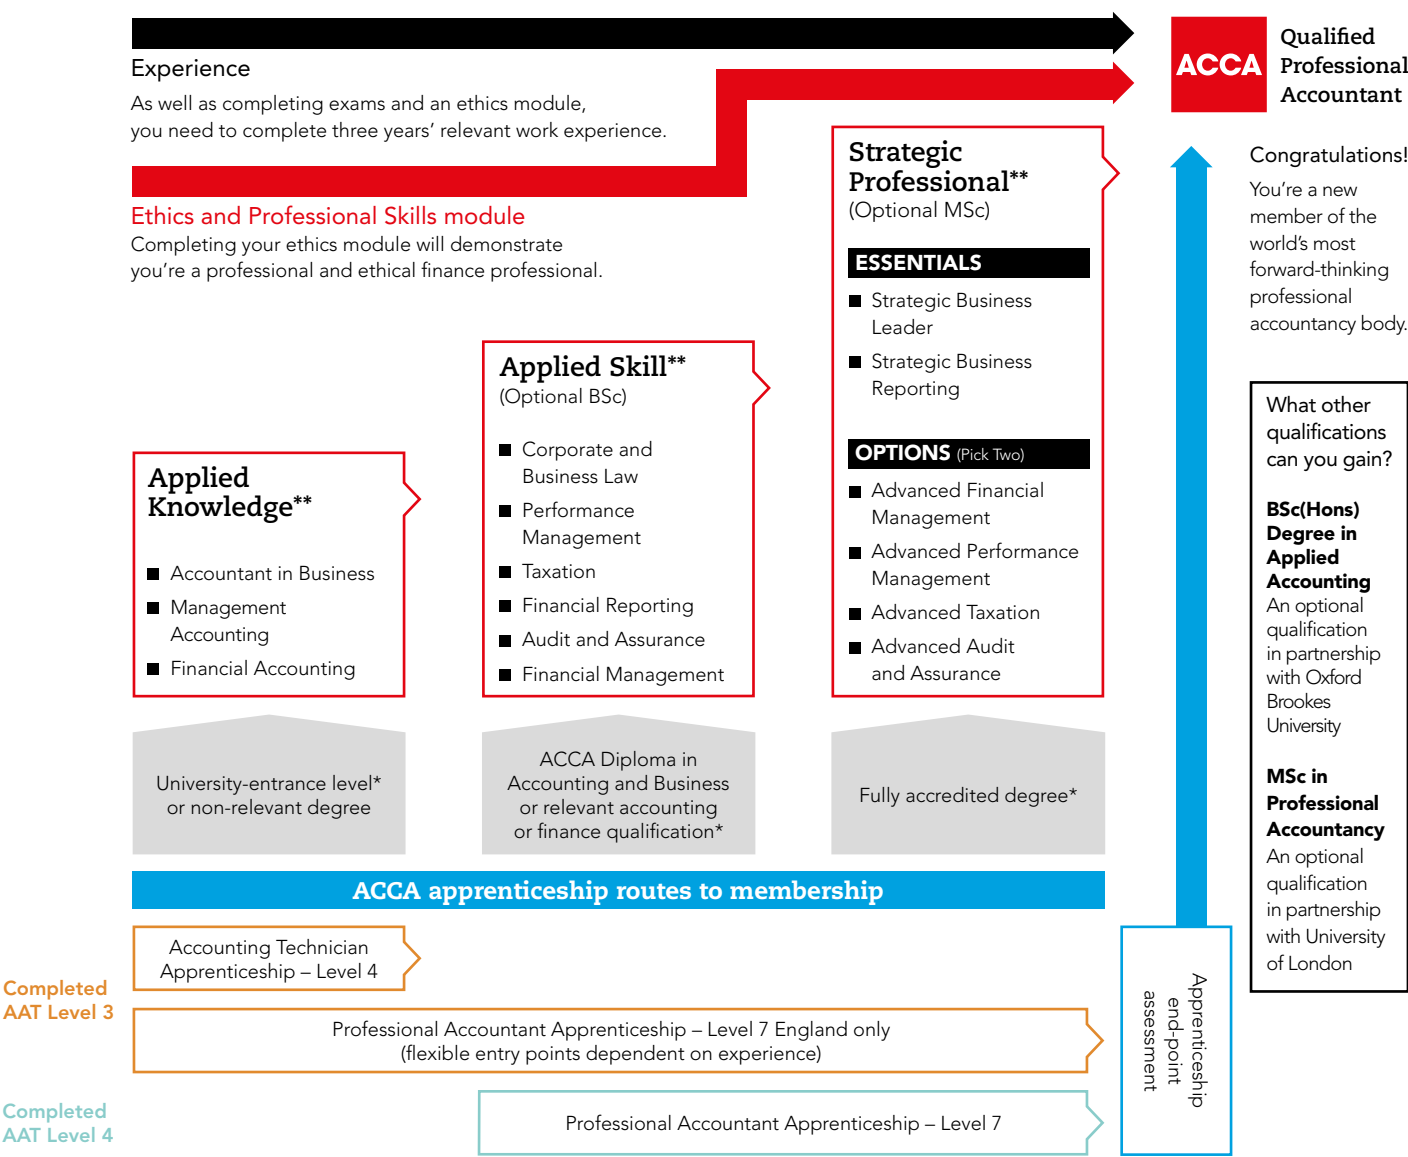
Experience

As well as completing exams and an ethics module, you need to complete three years' relevant work experience.

ACCA Qualified Professional Accountant

Congratulations!

You're a new member of the world's most forward-thinking professional accountancy body.

Ethics and Professional Skills module

Completing your ethics module will demonstrate you're a professional and ethical finance professional.

Strategic Professional**
(Optional MSc)

ESSENTIALS

Strategic Business Leader

Strategic Business Reporting

OPTIONS (Pick Two)

Advanced Financial Management

Advanced Performance Management

Advanced Taxation

Advanced Audit and Assurance

Applied Skill**
(Optional BSc)

Corporate and Business Law

Performance Management

Taxation

Financial Reporting

Audit and Assurance

Financial Management

Applied Knowledge**

Accountant in Business

Management Accounting

Financial Accounting

What other qualifications can you gain?

BSc(Hons) Degree in Applied Accounting
An optional qualification in partnership with Oxford Brookes University

MSc in Professional Accountancy
An optional qualification in partnership with University of London

University-entrance level* or non-relevant degree

ACCA Diploma in Accounting and Business or relevant accounting or finance qualification*

Fully accredited degree*

ACCA apprenticeship routes to membership

Accounting Technician Apprenticeship – Level 4

Completed AAT Level 3

Professional Accountant Apprenticeship – Level 7 England only
(flexible entry points dependent on experience)

Completed AAT Level 4

Professional Accountant Apprenticeship – Level 7

Apprenticeship end-point assessment